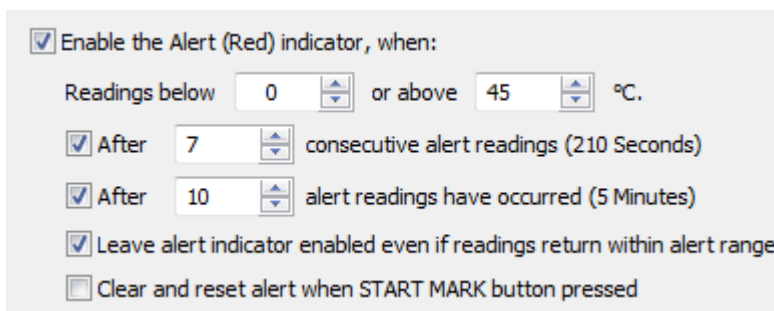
Enable the Alert (Red) indicator, when:

Readings below 0 or above 45 °C.

After 7 consecutive alert readings (210 Seconds)

After 10 alert readings have occurred (5 Minutes)

Leave alert indicator enabled even if readings return within alert range

Clear and reset alert when START MARK button pressed